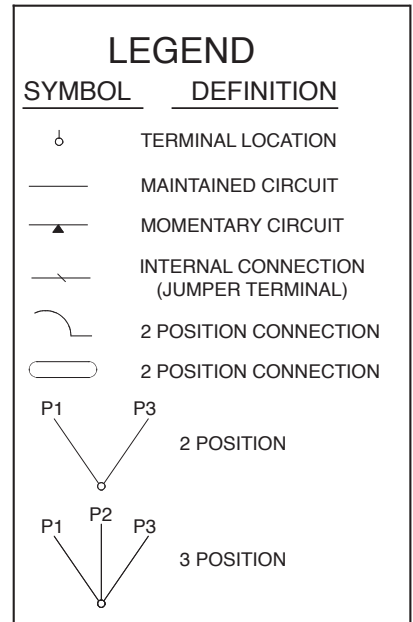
LEGEND

| SYMBOL | DEFINITION |
|---|---|
| | TERMINAL LOCATION |
| | MAINTAINED CIRCUIT |
| | MOMENTARY CIRCUIT |
| | INTERNAL CONNECTION (JUMPER TERMINAL) |
| | 2 POSITION CONNECTION |
| | 2 POSITION CONNECTION |
| P1 P3 | 2 POSITION |
| P1 P2 P3 | 3 POSITION |